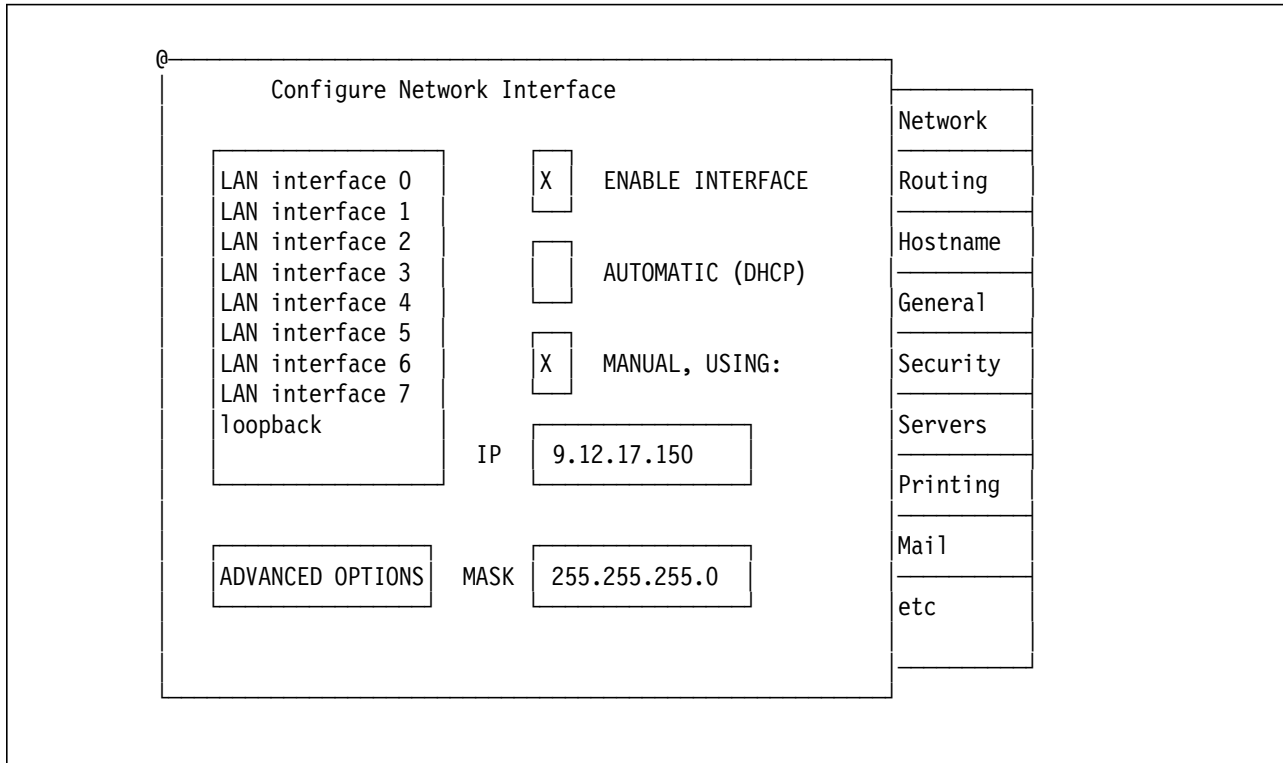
@

Configure Network Interface

LAN interface 0
LAN interface 1
LAN interface 2
LAN interface 3
LAN interface 4
LAN interface 5
LAN interface 6
LAN interface 7
loopback

X ENABLE INTERFACE

AUTOMATIC (DHCP)

X MANUAL, USING:

IP 9.12.17.150

ADVANCED OPTIONS

MASK 255.255.255.0

Network
Routing
Hostname
General
Security
Servers
Printing
Mail
etc